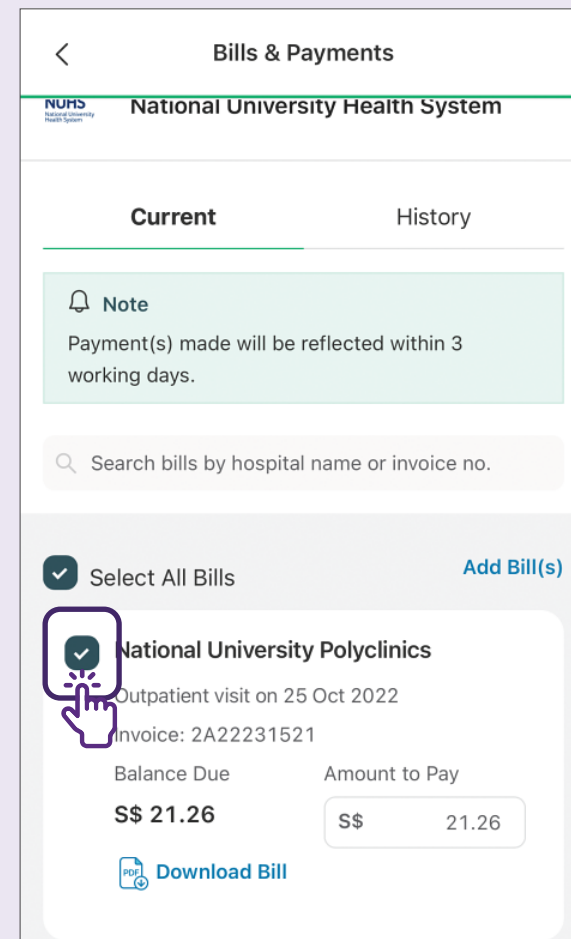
Bills & Payments

NUHS National University Health System

National University Health System

Current

History

Note

Payment(s) made will be reflected within 3 working days.

Search bills by hospital name or invoice no.

Select All Bills

Add Bill(s)

National University Polyclinics

Outpatient visit on 25 Oct 2022

Invoice: 2A22231521

Balance Due

S$ 21.26

Amount to Pay

S$ 21.26

PDF

Download Bill